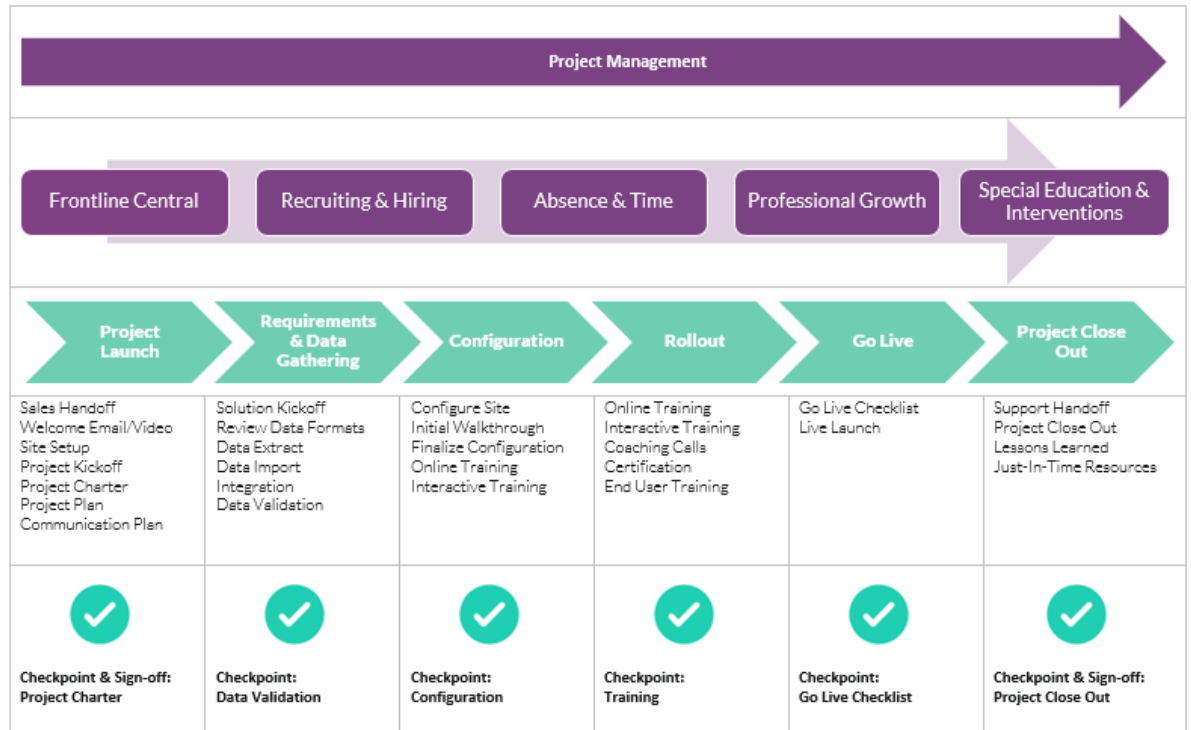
Project Management

Frontline Central

Recruiting & Hiring

Absence & Time

Professional Growth

Special Education & Interventions

| Project Launch | Requirements & Data Gathering | Configuration | Rollout | Go Live | Project Close Out |
|---|---|---|---|---|---|
| Sales Handoff<br>Welcome Email/Video<br>Site Setup<br>Project Kickoff<br>Project Charter<br>Project Plan<br>Communication Plan | Solution Kickoff<br>Review Data Formats<br>Data Extract<br>Data Import<br>Integration<br>Data Validation | Configure Site<br>Initial Walkthrough<br>Finalize Configuration<br>Online Training<br>Interactive Training | Online Training<br>Interactive Training<br>Coaching Calls<br>Certification<br>End User Training | Go Live Checklist<br>Live Launch | Support Handoff<br>Project Close Out<br>Lessons Learned<br>Just-In-Time Resources |
| Checkpoint & Sign-off:<br>Project Charter | Checkpoint:<br>Data Validation | Checkpoint:<br>Configuration | Checkpoint:<br>Training | Checkpoint:<br>Go Live Checklist | Checkpoint & Sign-off:<br>Project Close Out |